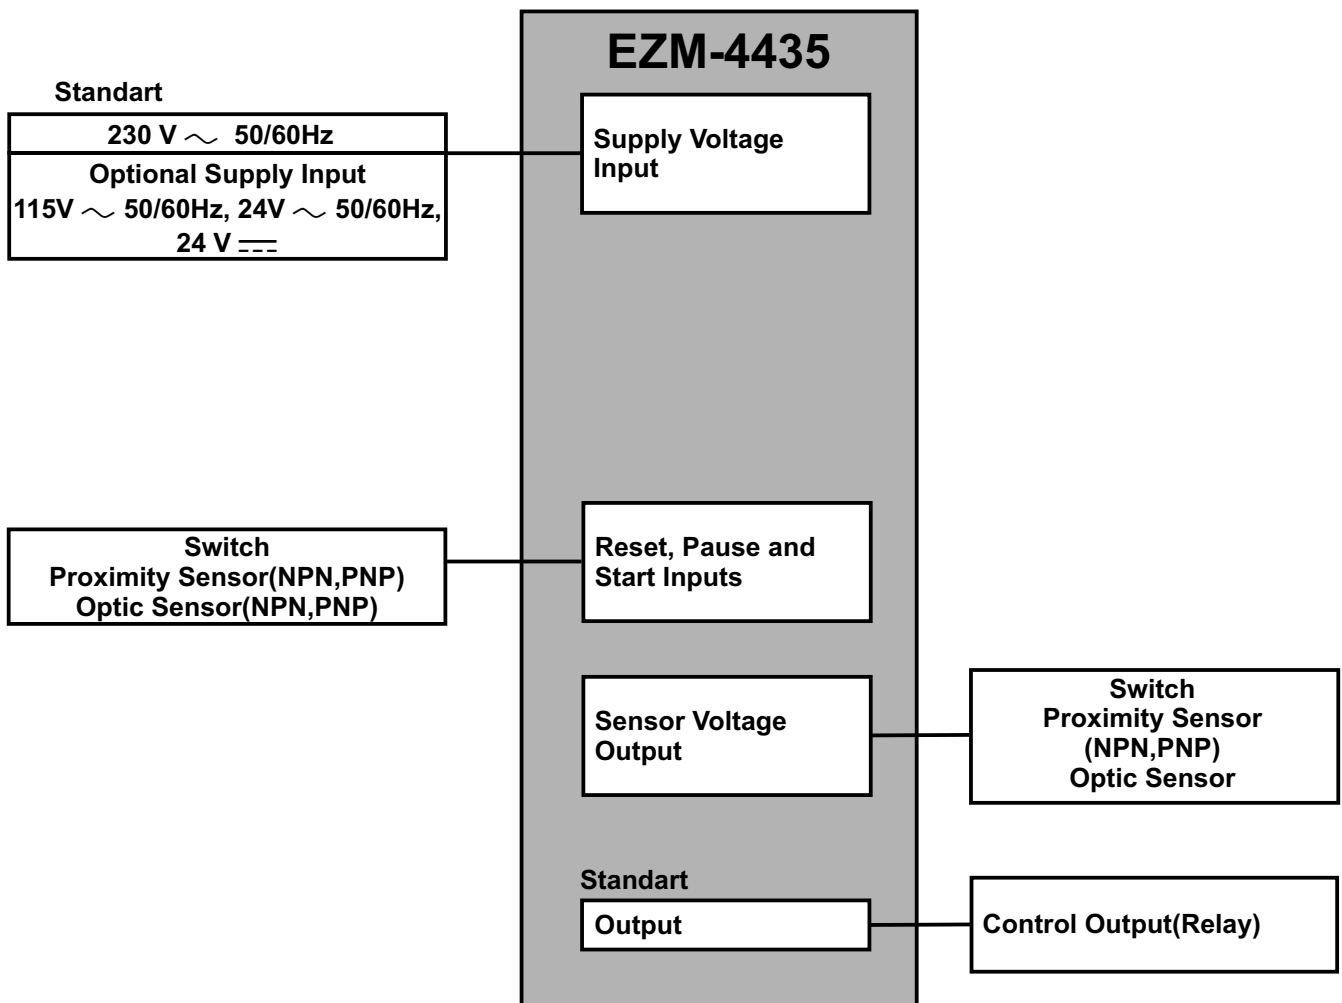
EZM-4435

Standart

230 V $\sim$ 50/60Hz

Optional Supply Input
115V $\sim$ 50/60Hz, 24V $\sim$ 50/60Hz, 24 V $\eqcirc$

Supply Voltage Input

Switch
Proximity Sensor(NPN,PNP)
Optic Sensor(NPN,PNP)

Reset, Pause and Start Inputs

Sensor Voltage Output

Switch
Proximity Sensor
(NPN,PNP)
Optic Sensor

Standart

Output

Control Output(Relay)